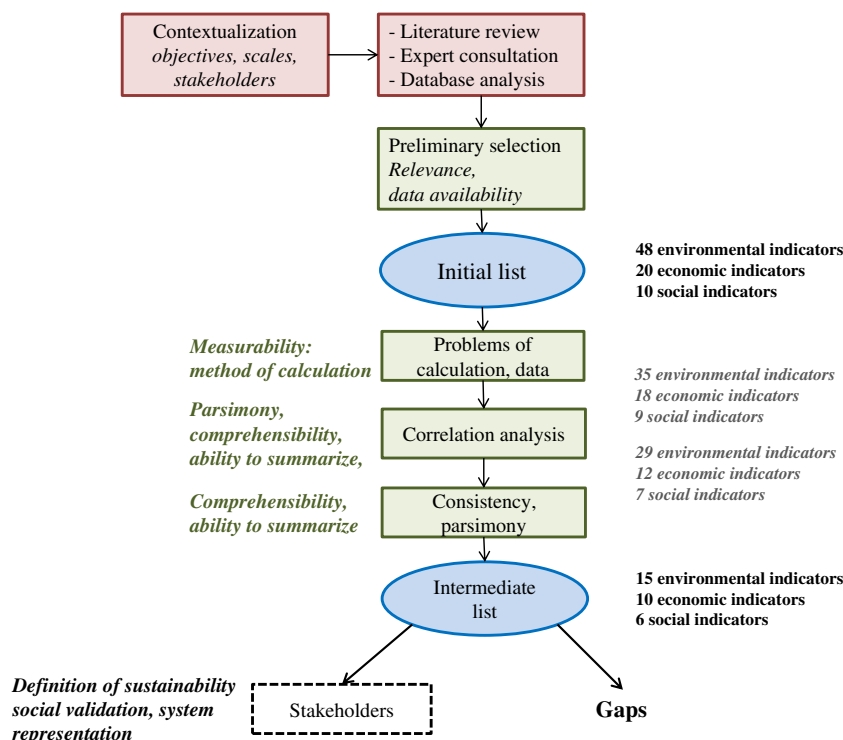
Contextualization
objectives, scales, stakeholders

- Literature review
- Expert consultation
- Database analysis

Preliminary selection
Relevance, data availability

Initial list

48 environmental indicators
20 economic indicators
10 social indicators

Measurability: method of calculation

Problems of calculation, data

35 environmental indicators
18 economic indicators
9 social indicators

Parsimony, comprehensibility, ability to summarize,

Correlation analysis

29 environmental indicators
12 economic indicators
7 social indicators

Comprehensibility, ability to summarize

Consistency, parsimony

Intermediate list

15 environmental indicators
10 economic indicators
6 social indicators

Definition of sustainability social validation, system representation

Stakeholders

Gaps